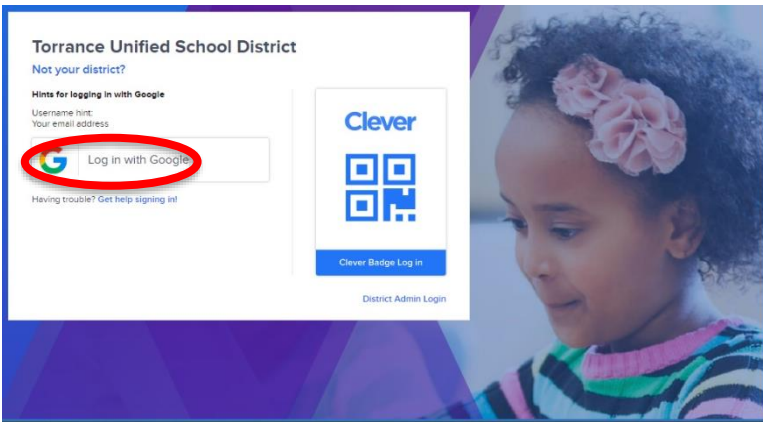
Torrance Unified School District
Not your district?

Hints for logging in with Google
Username hint:
Your email address

Log in with Google

Having trouble? Get help signing in!

Clever

Clever Badge Log in

District Admin Login